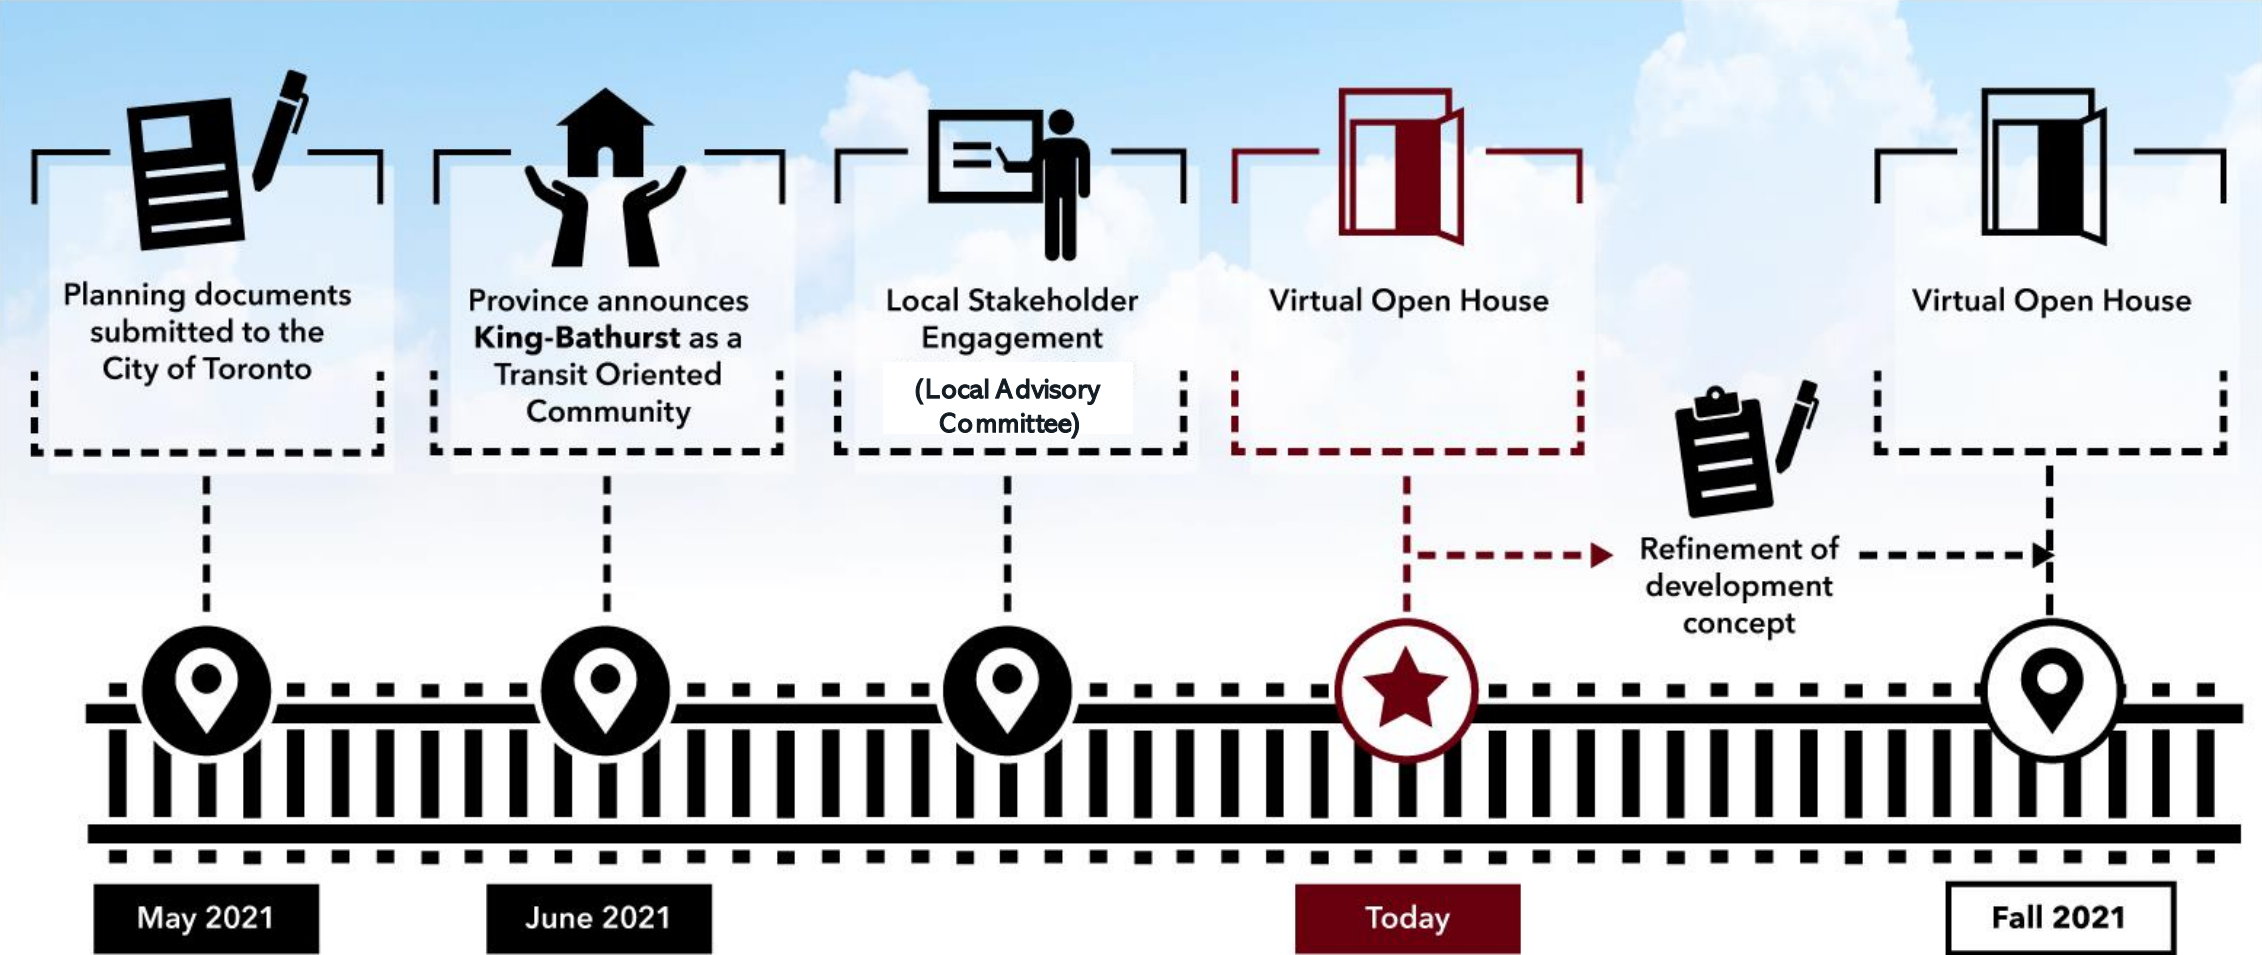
Planning documents submitted to the City of Toronto

Province announces **King-Bathurst** as a Transit Oriented Community

Local Stakeholder Engagement

(Local Advisory Committee)

Virtual Open House

Virtual Open House

Refinement of development concept

May 2021

June 2021

Today

Fall 2021